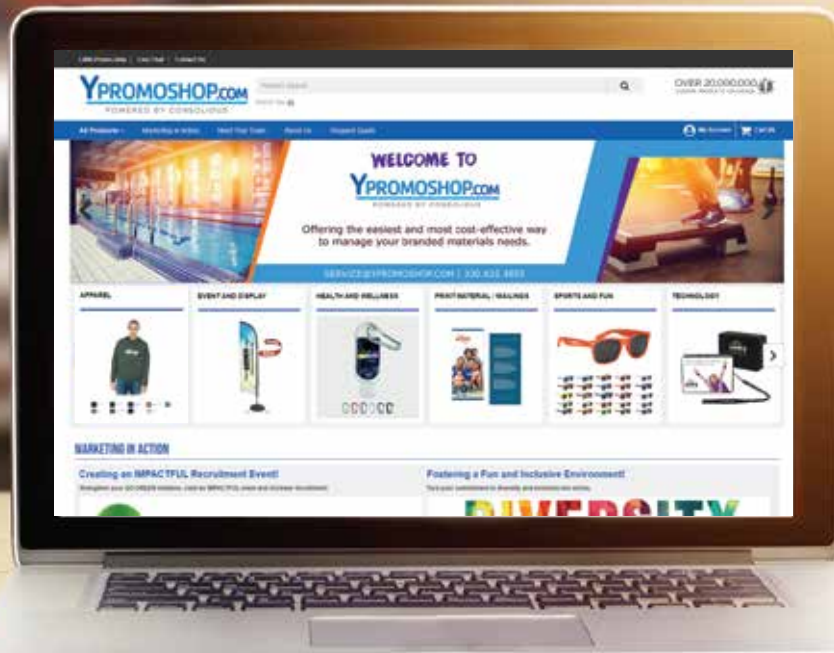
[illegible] | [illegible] | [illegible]

YPROMOSHOP.COM
POWERED BY CONSOLIDUS

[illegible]

OVER 20,000,000 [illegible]

All Products | Marketing in Action | Meet Your Team | About Us | Request Quote

My Account | Cart

WELCOME TO
YPROMOSHOP.COM
POWERED BY CONSOLIDUS

Offering the easiest and most cost-effective way to manage your branded materials needs.

SERVICE@YPROMOSHOP.COM | 330.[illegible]

APPAREL | EVENT AND DISPLAY | HEALTH AND WELLNESS | PRINT MATERIAL / MAILINGS | SPORTS AND FUN | TECHNOLOGY

MARKETING IN ACTION

Creating an IMPACTFUL Recruitment Event!
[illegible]

Fostering a Fun and Inclusive Environment!
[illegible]

DIVERSITY